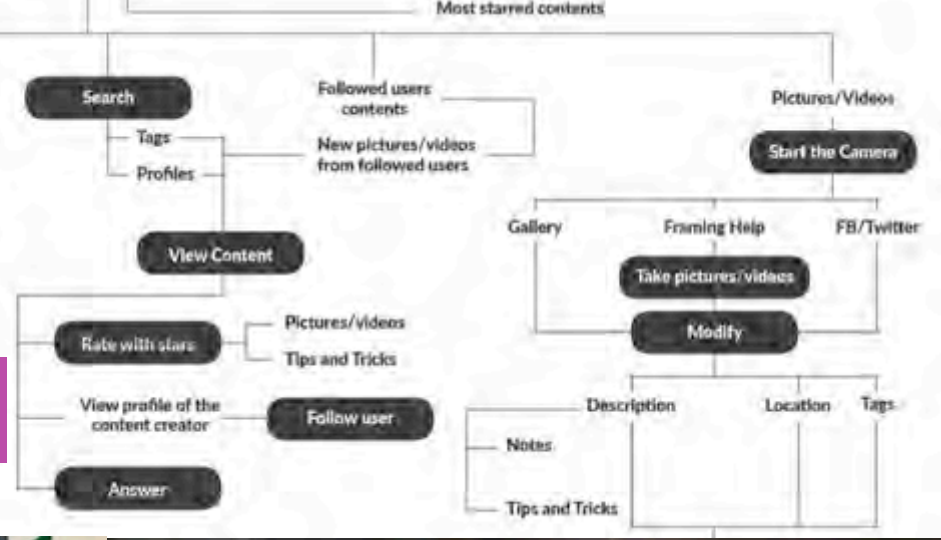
Most starred contents

Search

Tags

Profiles

Followed users contents

New pictures/videos from followed users

Pictures/Videos

Start the Camera

View Content

Gallery

Framing Help

FB/Twitter

Take pictures/videos

Rate with stars

Pictures/videos

Tips and Tricks

Modify

View profile of the content creator

Follow user

Description

Location

Tags

Notes

Answer

Tips and Tricks